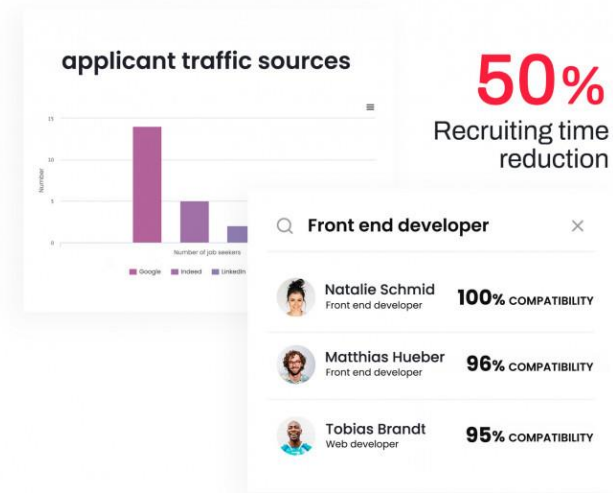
applicant traffic sources

15
10
5
0
Number
Number of job seekers
Google Indeed LinkedIn

50%
Recruiting time reduction

Front end developer

Natalie Schmid
Front end developer
100% COMPATIBILITY

Matthias Hueber
Front end developer
96% COMPATIBILITY

Tobias Brandt
Web developer
95% COMPATIBILITY